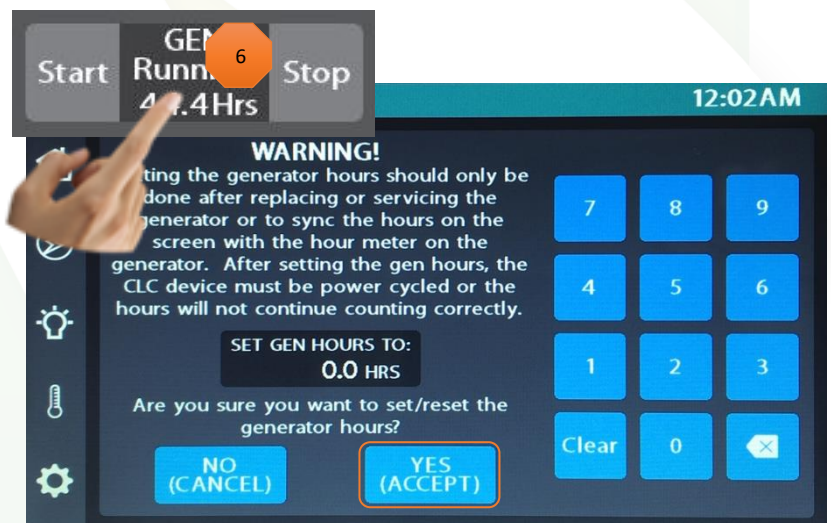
Start

GEN

Runn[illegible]

4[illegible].4Hrs

6

Stop

12:02AM

WARNING!

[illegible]ting the generator hours should only be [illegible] done after replacing or servicing the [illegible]enerator or to sync the hours on the screen with the hour meter on the generator. After setting the gen hours, the CLC device must be power cycled or the hours will not continue counting correctly.

SET GEN HOURS TO:

0.0 HRS

Are you sure you want to set/reset the generator hours?

NO (CANCEL)

YES (ACCEPT)

7

8

9

4

5

6

1

2

3

Clear

0